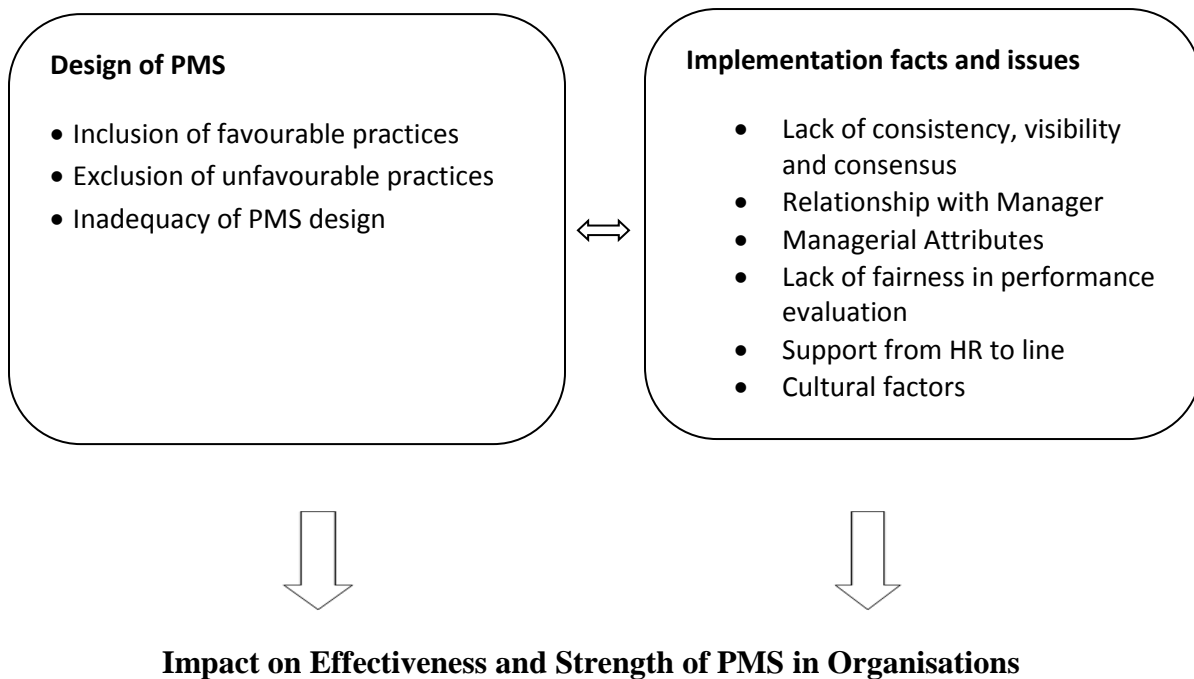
**Design of PMS**

- Inclusion of favourable practices
- Exclusion of unfavourable practices
- Inadequacy of PMS design

$\Longleftrightarrow$

**Implementation facts and issues**

- Lack of consistency, visibility and consensus
- Relationship with Manager
- Managerial Attributes
- Lack of fairness in performance evaluation
- Support from HR to line
- Cultural factors

**Impact on Effectiveness and Strength of PMS in Organisations**